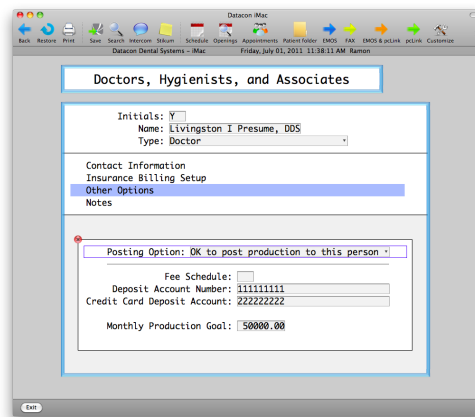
Datacon iMac

Back Restore Print Save Search Intercom Stikum Schedule Openings Appointments Patient folder EMOS FAX EMOS & pcLink pcLink Customize

Datacon Dental Systems – iMac Friday, July 01, 2011 11:38:11 AM Ramon

Doctors, Hygienists, and Associates

Initials: Y
Name: Livingston I Presume, DDS
Type: Doctor

Contact Information
Insurance Billing Setup
Other Options
Notes

Posting Option: OK to post production to this person

Fee Schedule:
Deposit Account Number: 111111111
Credit Card Deposit Account: 222222222

Monthly Production Goal: 50000.00

Exit